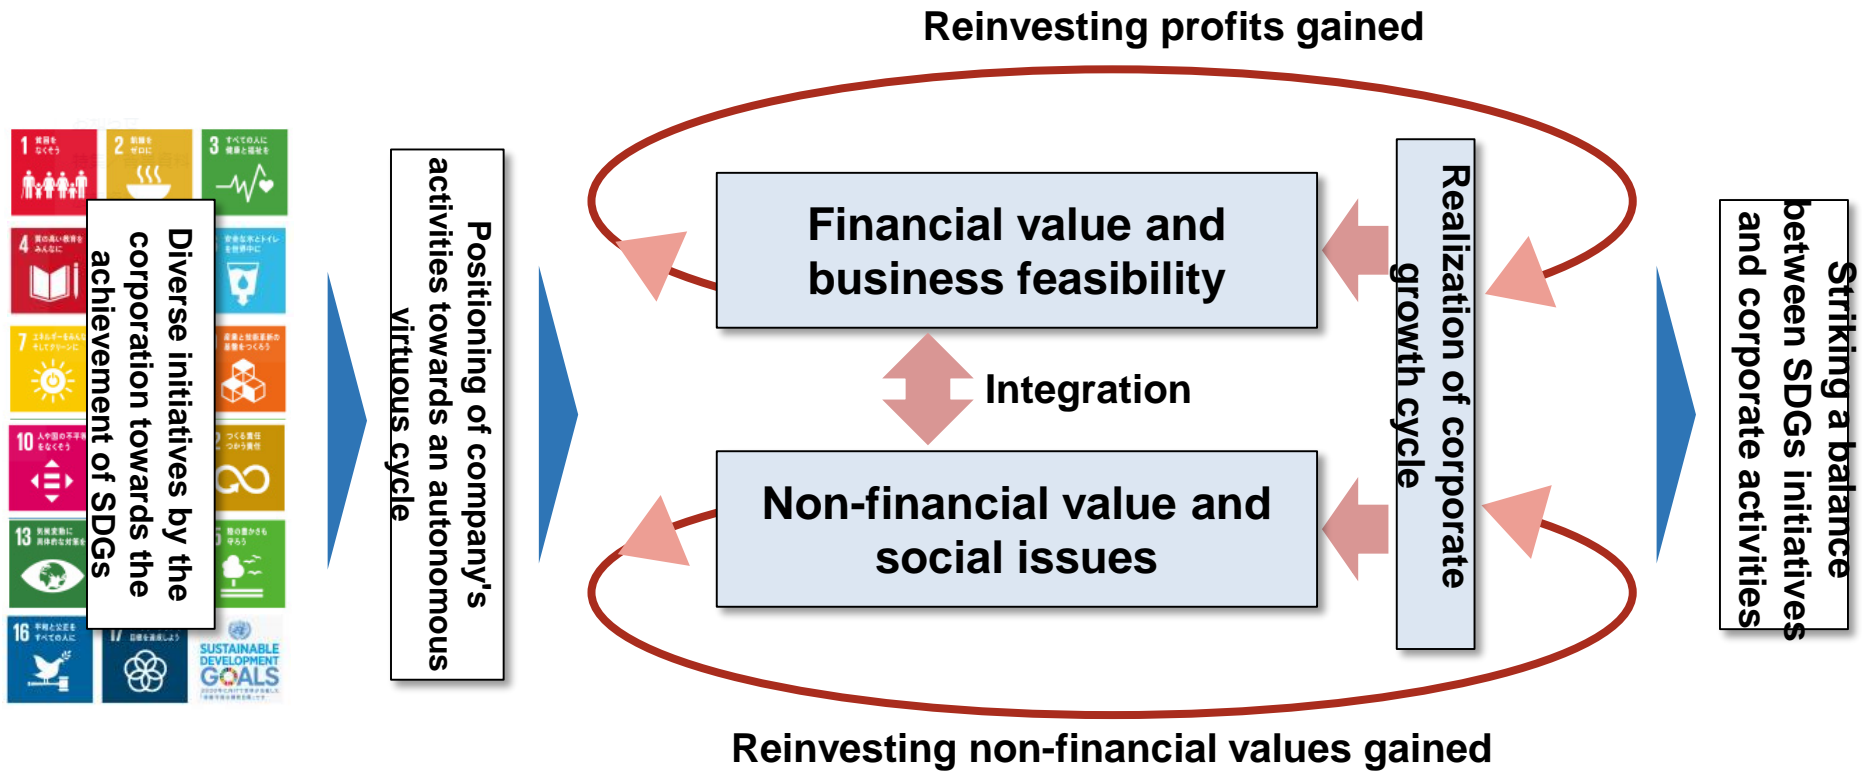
Reinvesting profits gained

1
2
3
4
7
10
13
16
17

SUSTAINABLE DEVELOPMENT GOALS

Diverse initiatives by the corporation towards the achievement of SDGs

Positioning of company's activities towards an autonomous virtuous cycle

Financial value and business feasibility

Integration

Non-financial value and social issues

Realization of corporate growth cycle

Striking a balance between SDGs initiatives and corporate activities

Reinvesting non-financial values gained